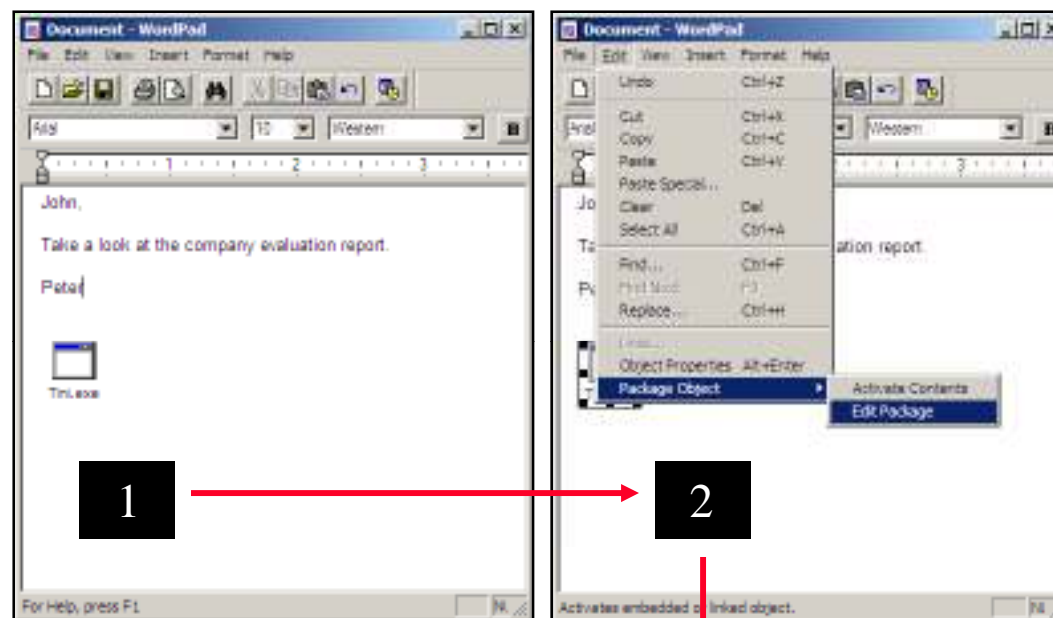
Document - WordPad

File Edit View Insert Format Help

Arial 10 Western B

1 2 3

John,

Take a look at the company evaluation report.

Peter

Tini.exe

For Help, press F1

NUM

1

2

Document - WordPad

File Edit View Insert Format Help

Undo Ctrl+Z

Cut Ctrl+X
Copy Ctrl+C
Paste Ctrl+V
Paste Special...
Clear Del
Select All Ctrl+A

Find... Ctrl+F
Find Next F3
Replace... Ctrl+H

Links...
Object Properties Alt+Enter
Package Object

Activate Contents
Edit Package

Arial Western B

Jo

Ta ation report.

Pe

Activates embedded or linked object.

NUM